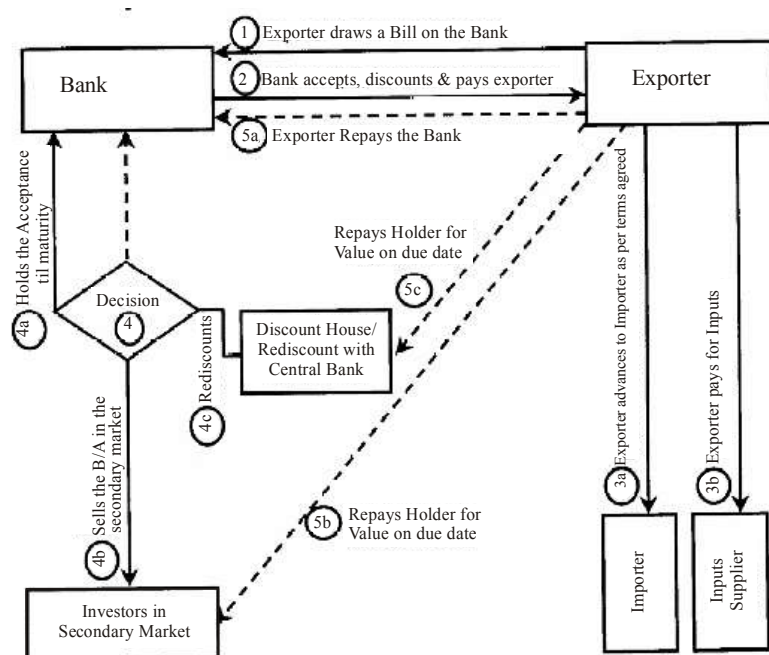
Bank

Exporter

1 Exporter draws a Bill on the Bank

2 Bank accepts, discounts & pays exporter

5a Exporter Repays the Bank

4a Holds the Acceptance til maturity

Decision 4

Repays Holder for Value on due date

5c

Discount House/ Rediscount with Central Bank

4c Rediscounts

4b Sells the B/A in the secondary market

5b Repays Holder for Value on due date

3a Exporter advances to Importer as per terms agreed

3b Exporter pays for Inputs

Importer

Inputs Supplier

Investors in Secondary Market